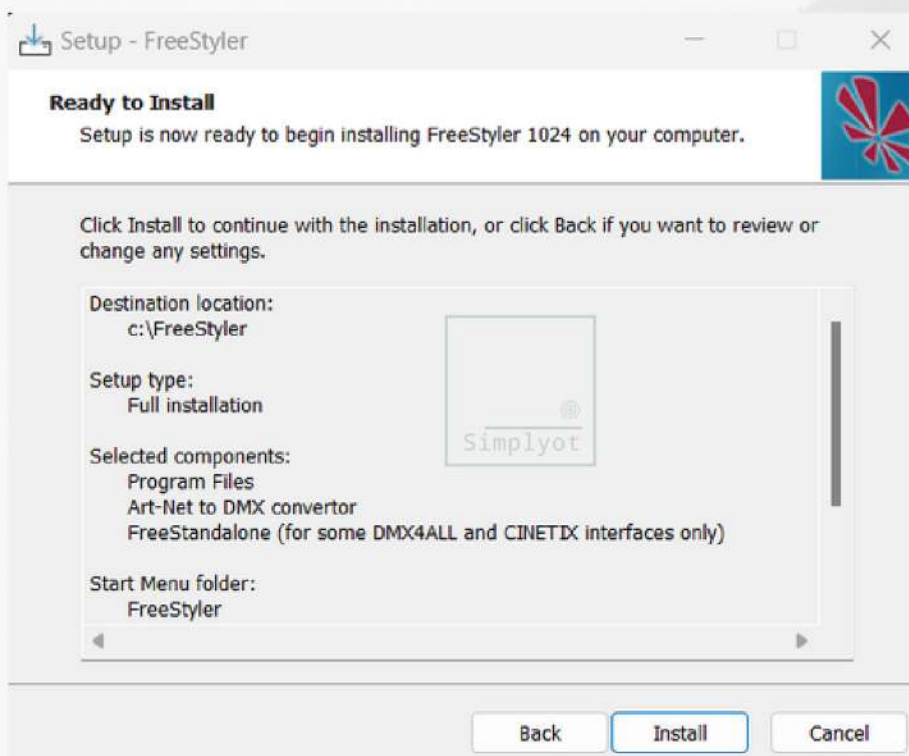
Setup - FreeStyler

Ready to Install
Setup is now ready to begin installing FreeStyler 1024 on your computer.

Click Install to continue with the installation, or click Back if you want to review or change any settings.

Destination location:
c:\FreeStyler

Setup type:
Full installation

Selected components:
Program Files
Art-Net to DMX convertor
FreeStandalone (for some DMX4ALL and CINETIX interfaces only)

Start Menu folder:
FreeStyler

Simplyot

Back
Install
Cancel